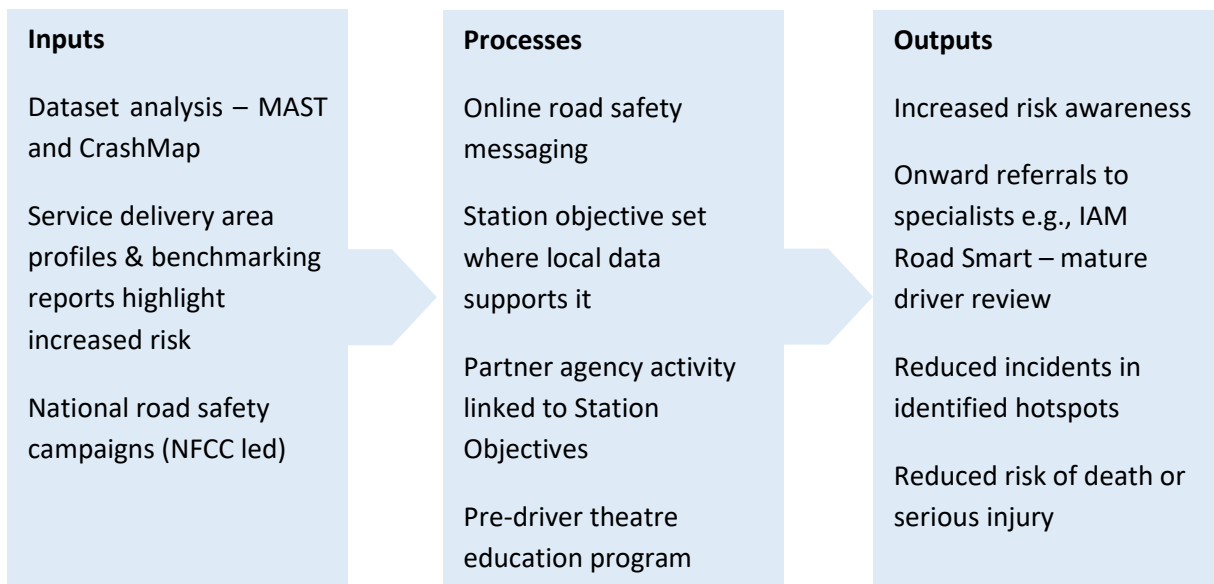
Inputs

Dataset analysis – MAST and CrashMap

Service delivery area profiles & benchmarking reports highlight increased risk

National road safety campaigns (NFCC led)

Processes

Online road safety messaging

Station objective set where local data supports it

Partner agency activity linked to Station Objectives

Pre-driver theatre education program

Outputs

Increased risk awareness

Onward referrals to specialists e.g., IAM Road Smart – mature driver review

Reduced incidents in identified hotspots

Reduced risk of death or serious injury